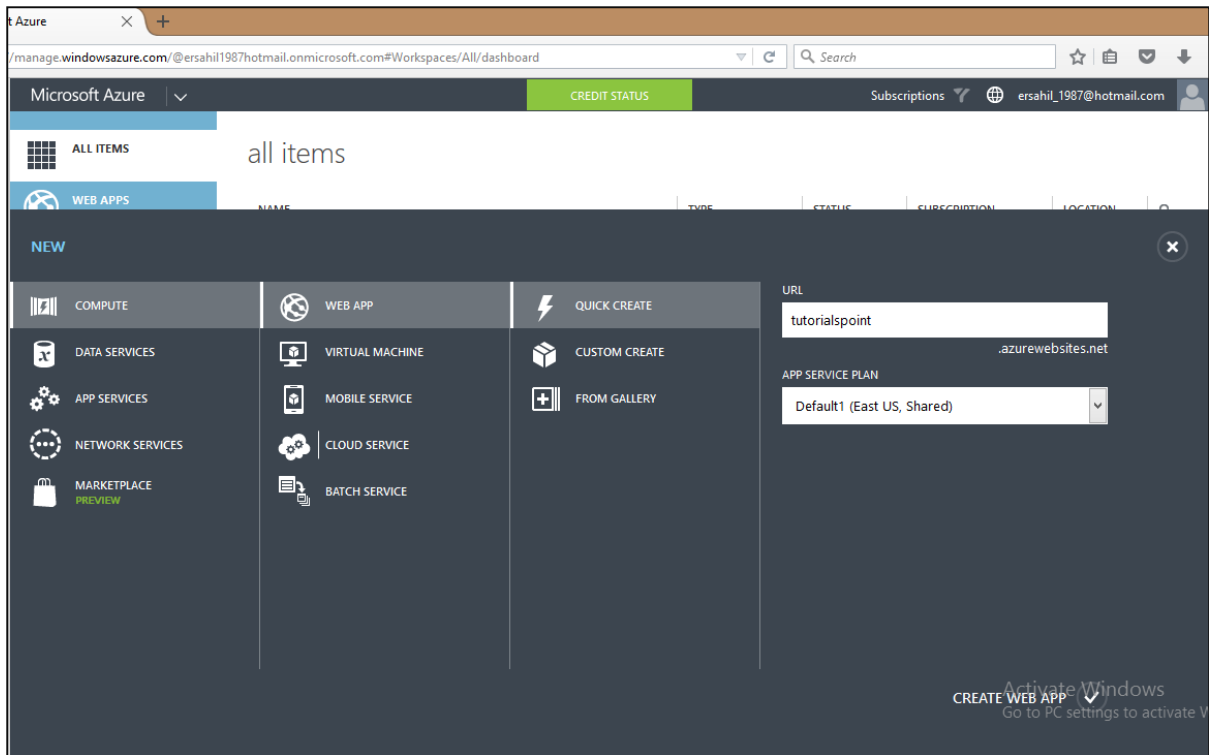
t Azure ×

/manage.windowsazure.com/@ersahil1987hotmail.onmicrosoft.com#Workspaces/All/dashboard

Search

Microsoft Azure

CREDIT STATUS

Subscriptions ersahil_1987@hotmail.com

ALL ITEMS

all items

WEB APPS

NAME TYPE STATUS SUBSCRIPTION LOCATION

NEW

COMPUTE

DATA SERVICES

APP SERVICES

NETWORK SERVICES

MARKETPLACE
PREVIEW

WEB APP

VIRTUAL MACHINE

MOBILE SERVICE

CLOUD SERVICE

BATCH SERVICE

QUICK CREATE

CUSTOM CREATE

FROM GALLERY

URL

tutorialspoint

.azurewebsites.net

APP SERVICE PLAN

Default1 (East US, Shared)

CREATE WEB APP

Activate Windows
Go to PC settings to activate W